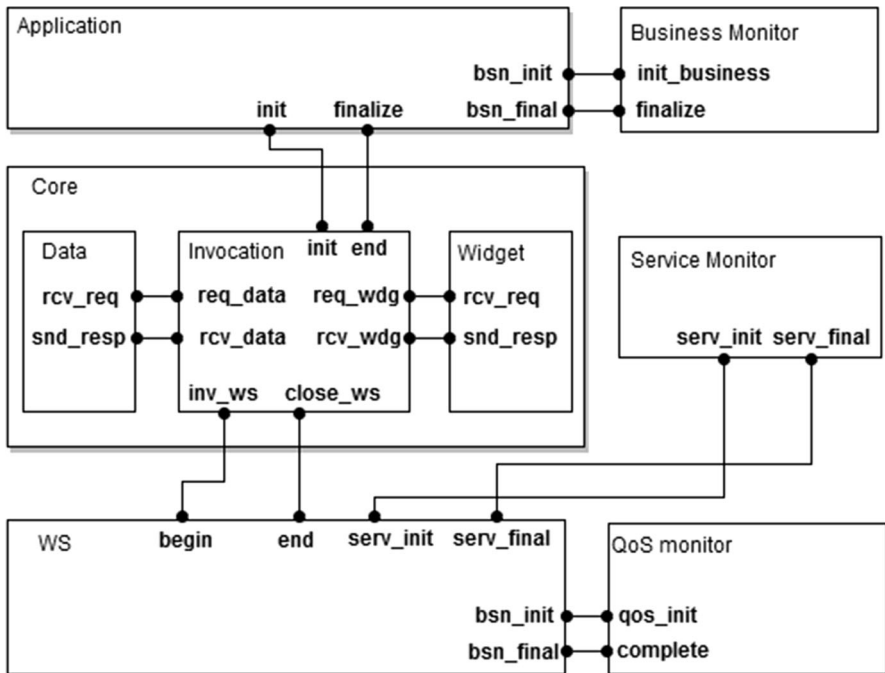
Application

bsn_init
bsn_final
init
finalize

Business Monitor

init_business
finalize

Core

Data

rcv_req
snd_resp

Invocation

init
end
req_data
rcv_data
req_wdg
rcv_wdg
inv_ws
close_ws

Widget

rcv_req
snd_resp

Service Monitor

serv_init
serv_final

WS

begin
end
serv_init
serv_final
bsn_init
bsn_final

QoS monitor

qos_init
complete